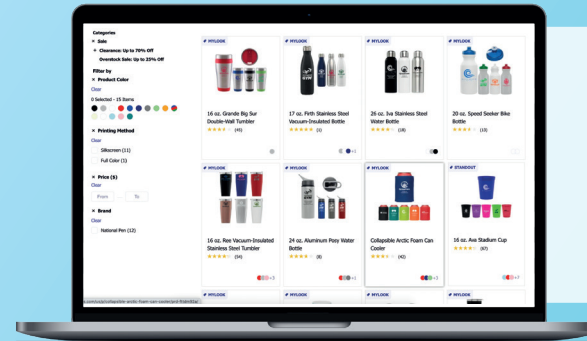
Categories
× Sale
× Clearance: Up to 70% Off
Overstock Sale: Up to 25% Off

Filter by
× Product Color
Clear
0 Selected - 15 Items

× Printing Method
Clear
Silkscreen (11)
Full Color (1)

× Price ($)
Clear
From To

× Brand
Clear
National Pen (12)

MYLOOK
16 oz. Grande Big Sur Double-Wall Tumbler
(45)

MYLOOK
17 oz. Firth Stainless Steel Vacuum-Insulated Bottle
(4)
+1

MYLOOK
26 oz. Iva Stainless Steel Water Bottle
(18)

MYLOOK
20 oz. Speed Seeker Bike Bottle
(15)

MYLOOK
16 oz. Ree Vacuum-Insulated Stainless Steel Tumbler
(54)
+3

MYLOOK
24 oz. Aluminum Posy Water Bottle
(8)
+1

MYLOOK
Collapsible Arctic Foam Can Cooler
(42)
+3

STANDOUT
16 oz. Ava Stadium Cup
(67)
+7

MYLOOK
MYLOOK
MYLOOK
MYLOOK

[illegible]/collapsible-arctic-foam-can-cooler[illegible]